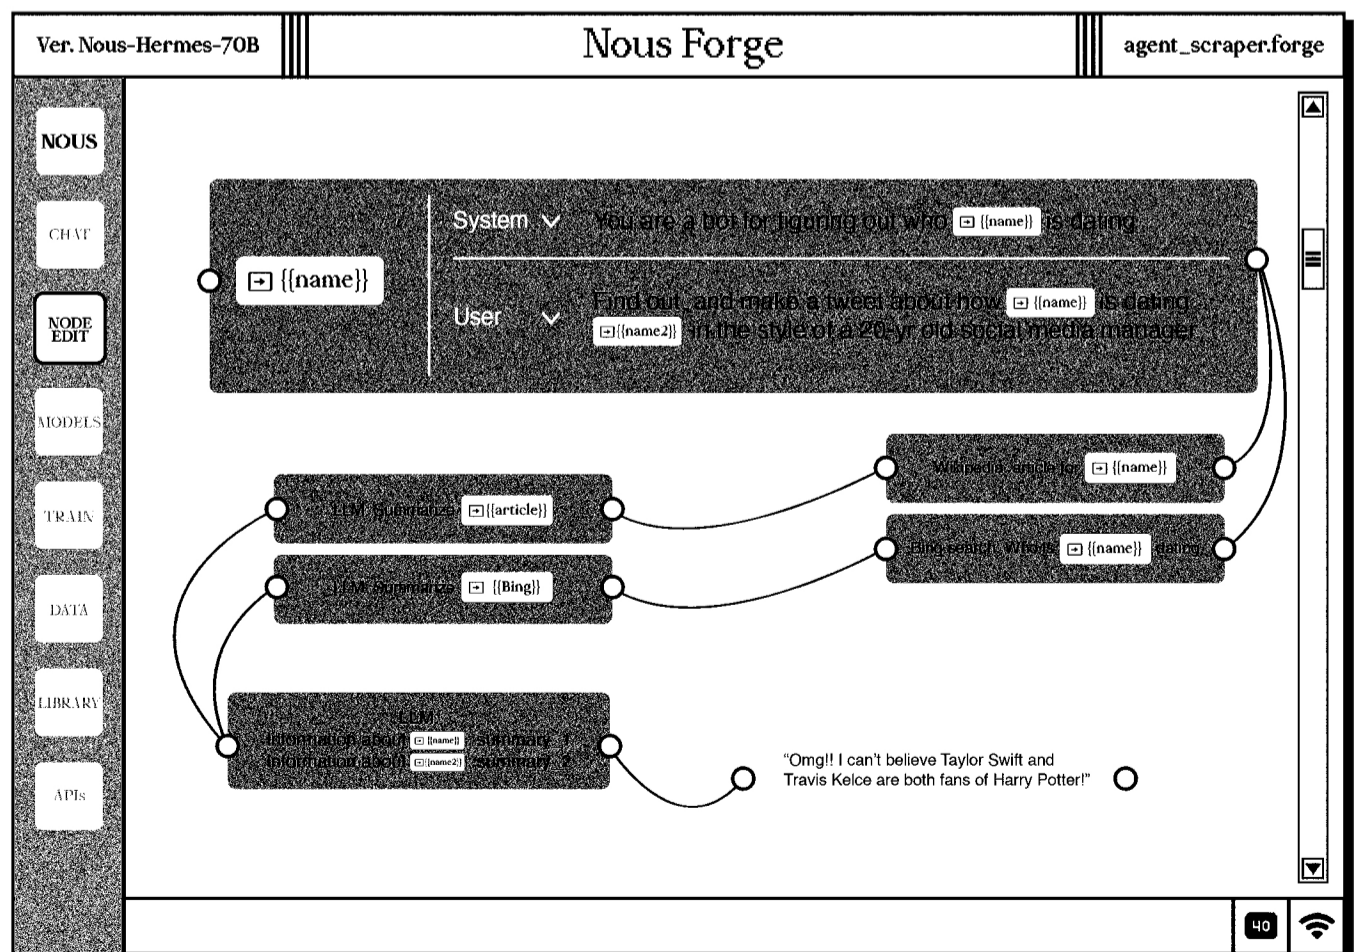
Ver. Nous-Hermes-70B

Nous Forge

agent_scraper.forge

NOUS

CHAT

NODE EDIT

MODELS

TRAIN

DATA

LIBRARY

APIs

{{name}}

System You are a bot for figuring out who {{name}} is dating

User Find out, and make a tweet about how {{name}} is dating {{name2}} in the style of a 20-yr old social media manager

Wikipedia article for {{name}}

Bing search, Who is {{name}} dating

LLM Summarize {{article}}

LLM Summarize {{Bing}}

LLM
Information about {{name}} summary 1
Information about {{name2}} summary 2

"Omg!! I can't believe Taylor Swift and Travis Kelce are both fans of Harry Potter!"

40